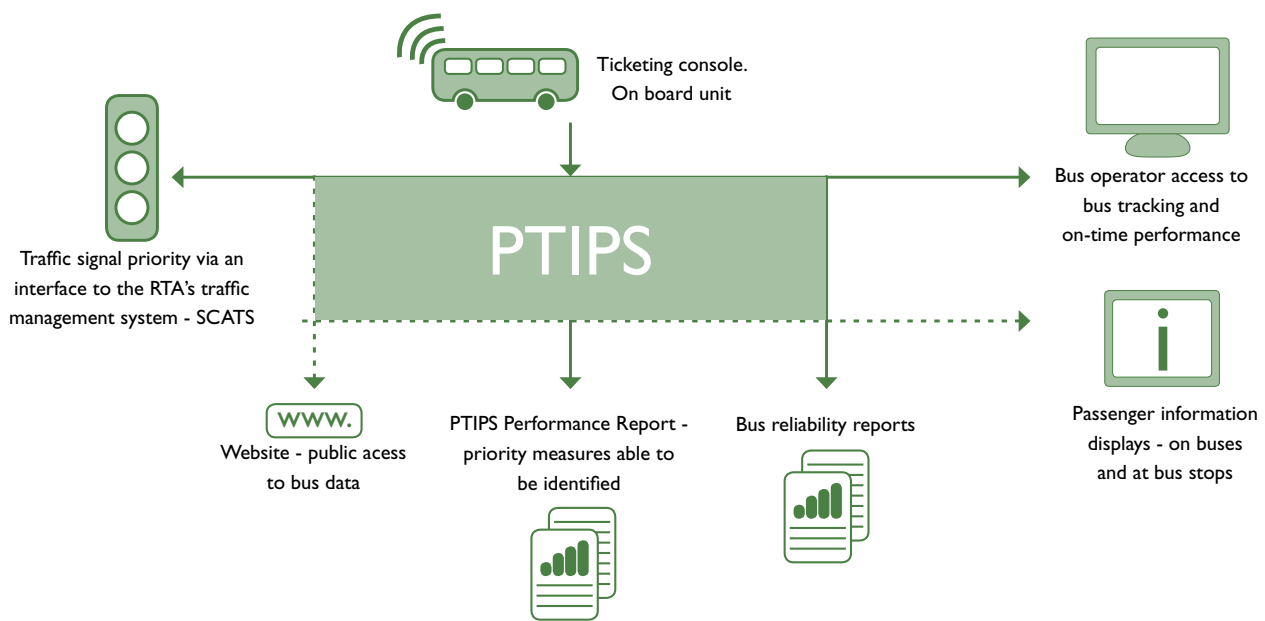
Ticketing console. On board unit

Bus operator access to bus tracking and on-time performance

PTIPS

Traffic signal priority via an interface to the RTA's traffic management system - SCATS

i

Passenger information displays - on buses and at bus stops

www.

Website - public acess to bus data

PTIPS Performance Report - priority measures able to be identified

Bus reliability reports